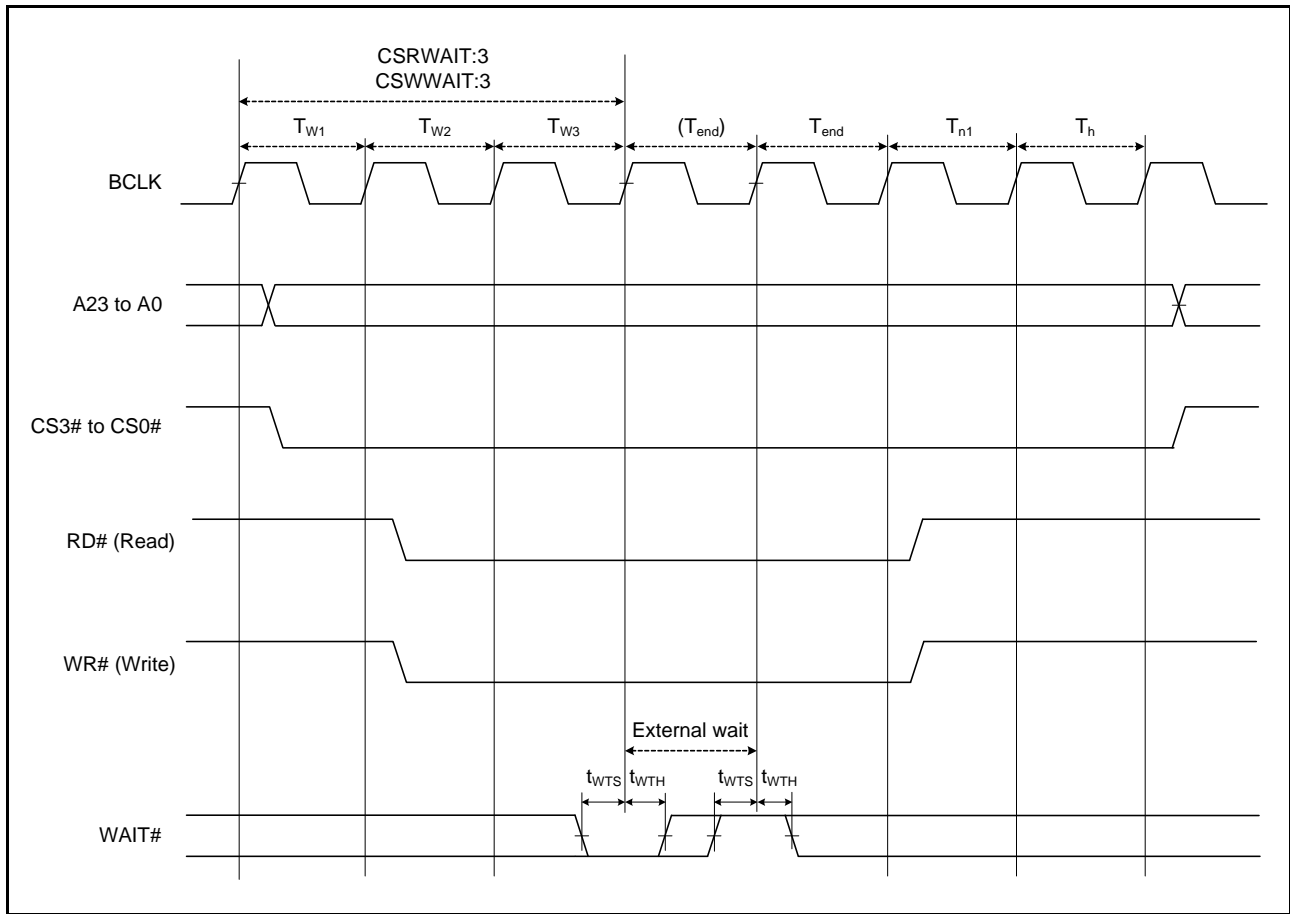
CSRWAIT:3
CSWWAIT:3

$T_{W1}$ $T_{W2}$ $T_{W3}$ $(T_{end})$ $T_{end}$ $T_{n1}$ $T_h$

BCLK

A23 to A0

CS3# to CS0#

RD# (Read)

WR# (Write)

External wait

$t_{WTS}$ $t_{WTH}$ $t_{WTS}$ $t_{WTH}$

WAIT#